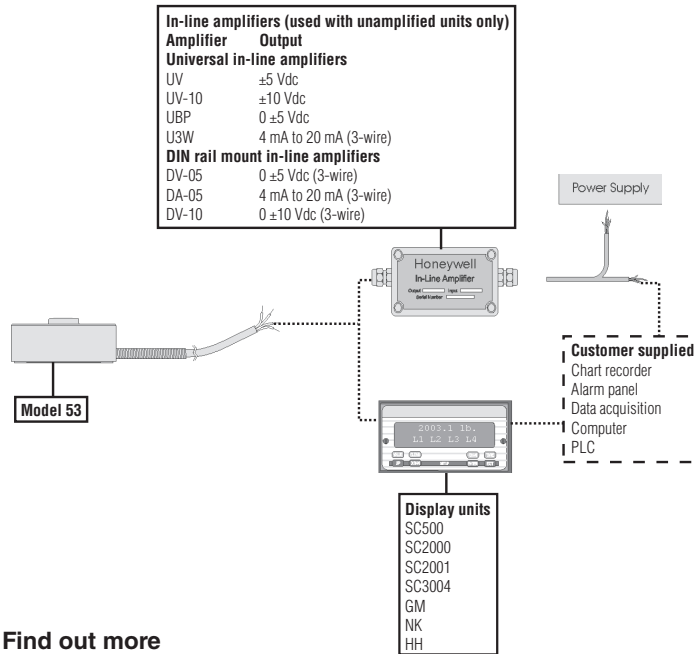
In-line amplifiers (used with unamplified units only)

| Amplifier | Output |
|---|---|
| **Universal in-line amplifiers** | |
| UV | ±5 Vdc |
| UV-10 | ±10 Vdc |
| UBP | 0 ±5 Vdc |
| U3W | 4 mA to 20 mA (3-wire) |
| **DIN rail mount in-line amplifiers** | |
| DV-05 | 0 ±5 Vdc (3-wire) |
| DA-05 | 4 mA to 20 mA (3-wire) |
| DV-10 | 0 ±10 Vdc (3-wire) |

Power Supply

Honeywell
In-Line Amplifier
Output
Input
Serial Number

Customer supplied
Chart recorder
Alarm panel
Data acquisition
Computer
PLC

Model 53

2003.1 lb.
L1 L2 L3 L4

Display units
SC500
SC2000
SC2001
SC3004
GM
NK
HH

Find out more